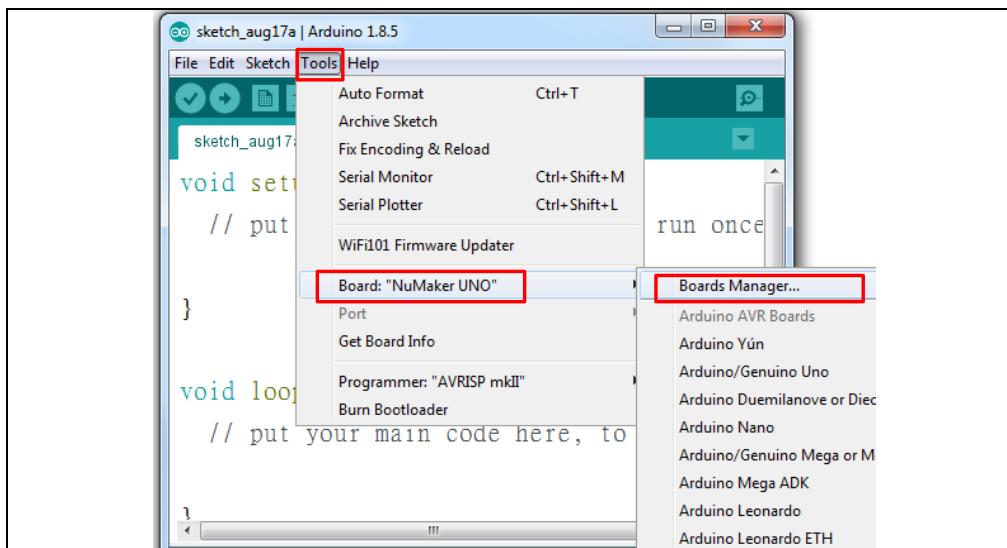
sketch_aug17a | Arduino 1.8.5

File Edit Sketch Tools Help

sketch_aug17a

void setu

// put

run once

}

void loop

// put your main code here, to

}

Auto Format Ctrl+T
Archive Sketch
Fix Encoding & Reload
Serial Monitor Ctrl+Shift+M
Serial Plotter Ctrl+Shift+L
WiFi101 Firmware Updater
Board: "NuMaker UNO"
Port
Get Board Info
Programmer: "AVRISP mkII"
Burn Bootloader

Boards Manager...
Arduino AVR Boards
Arduino Yún
Arduino/Genuino Uno
Arduino Duemilanove or Diec
Arduino Nano
Arduino/Genuino Mega or M
Arduino Mega ADK
Arduino Leonardo
Arduino Leonardo ETH